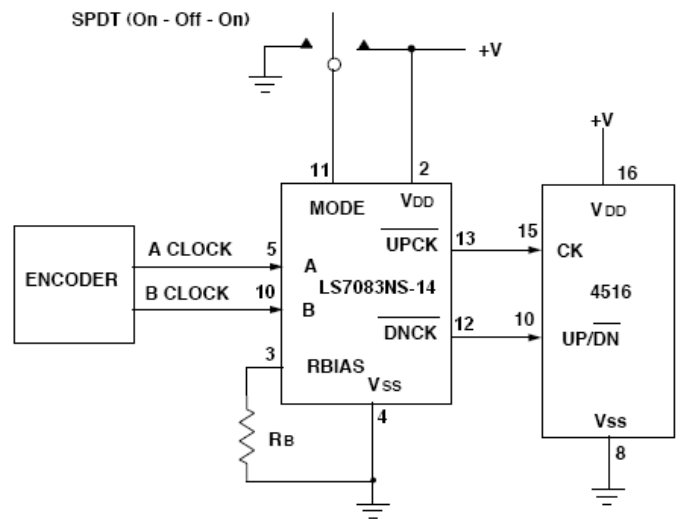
SPDT (On - Off - On)

+V

11

2

MODE

VDD

$\overline{\text{UPCK}}$

13

15

CK

+V

16

VDD

4516

ENCODER

A CLOCK

5

A

B CLOCK

10

LS7083NS-14

B

$\overline{\text{DNCK}}$

12

10

UP/$\overline{\text{DN}}$

3

RBIAS

VSS

4

RB

Vss

8